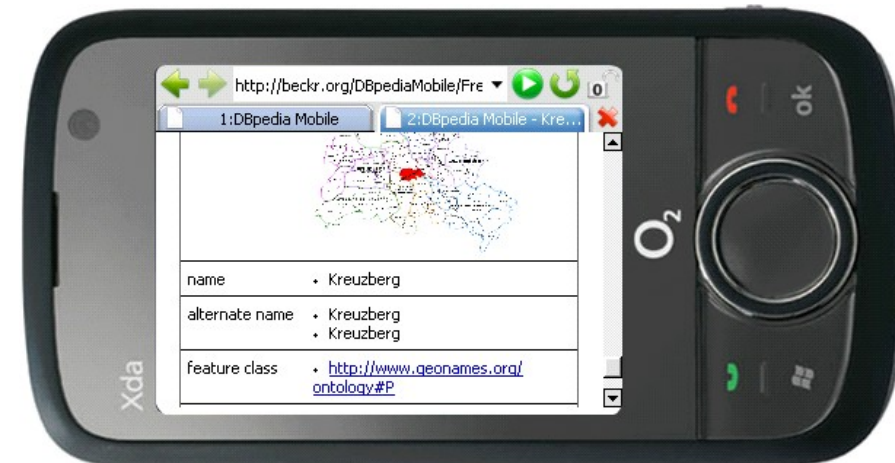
http://beckr.org/DBpediaMobile/Fre

0

1:DBpedia Mobile

2:DBpedia Mobile - Kre...

| name | • Kreuzberg |
|---|---|
| alternate name | • Kreuzberg<br>• Kreuzberg |
| feature class | • http://www.geonames.org/ontology#P |

ok

O2

Xda